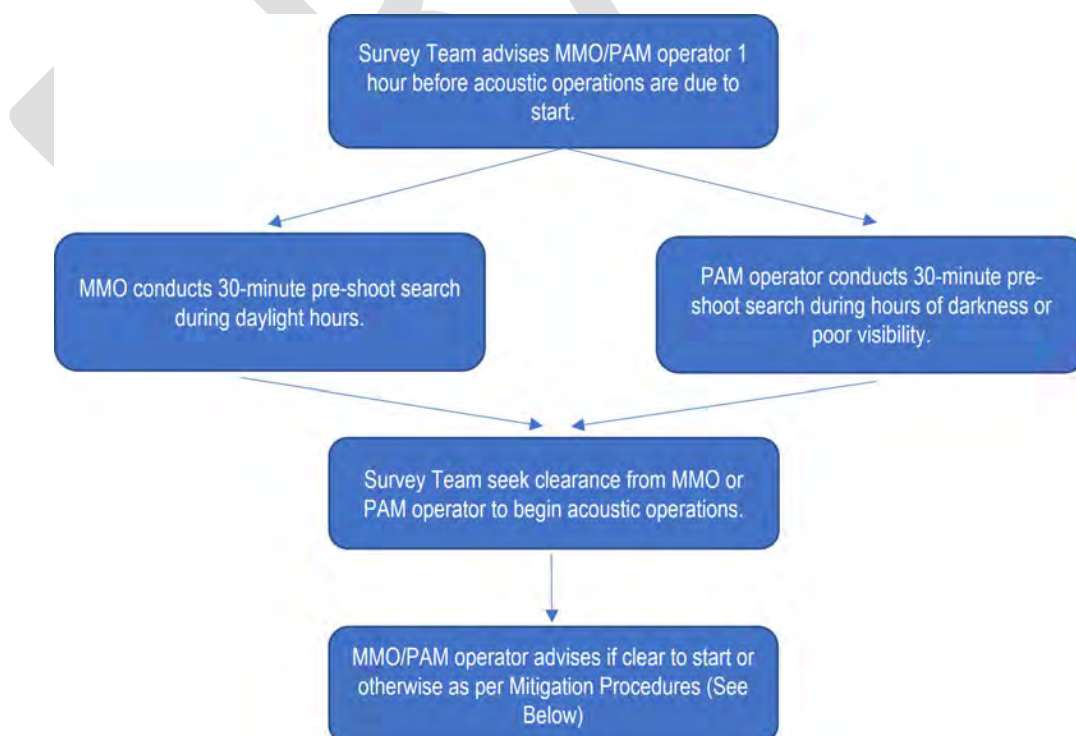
Survey Team advises MMO/PAM operator 1 hour before acoustic operations are due to start.

MMO conducts 30-minute pre-shoot search during daylight hours.

PAM operator conducts 30-minute pre-shoot search during hours of darkness or poor visibility.

Survey Team seek clearance from MMO or PAM operator to begin acoustic operations.

MMO/PAM operator advises if clear to start or otherwise as per Mitigation Procedures (See Below)